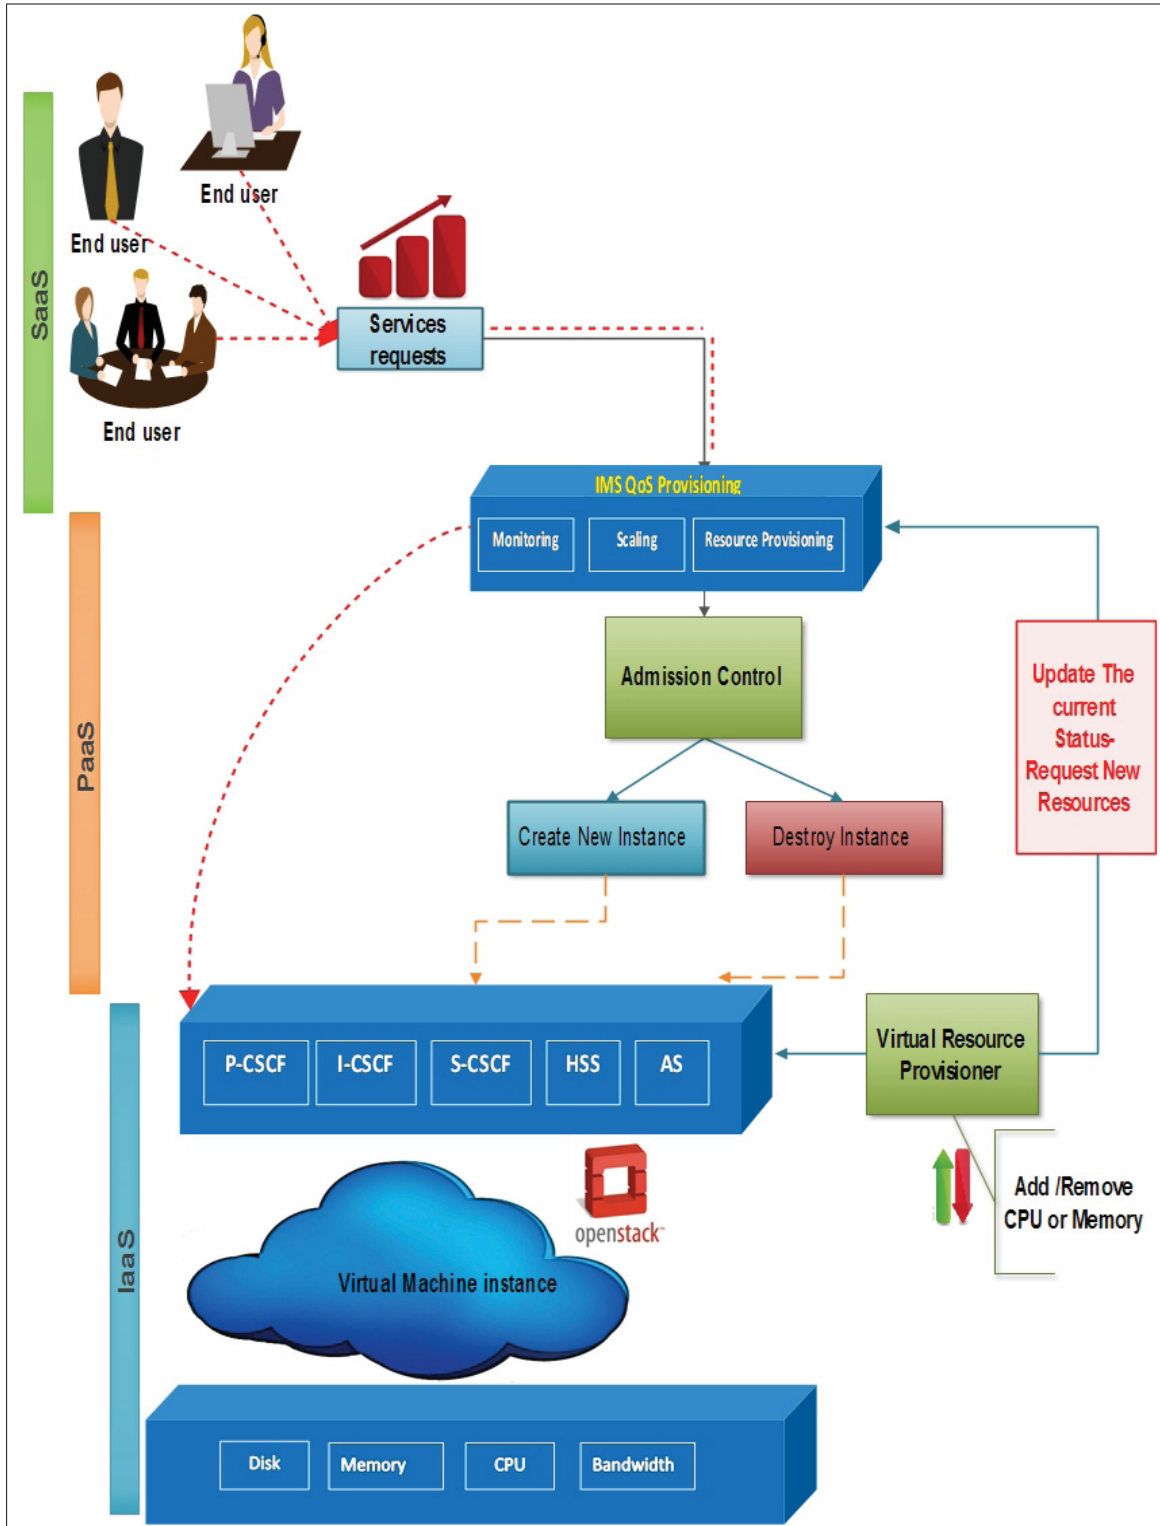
SaaS

End user

End user

End user

Services requests

IMS QoS Provisioning

Monitoring

Scaling

Resource Provisioning

PaaS

Admission Control

Update The current Status- Request New Resources

Create New Instance

Destroy Instance

IaaS

P-CSCF

I-CSCF

S-CSCF

HSS

AS

Virtual Resource Provisioner

openstack

Add /Remove CPU or Memory

Virtual Machine instance

Disk

Memory

CPU

Bandwidth